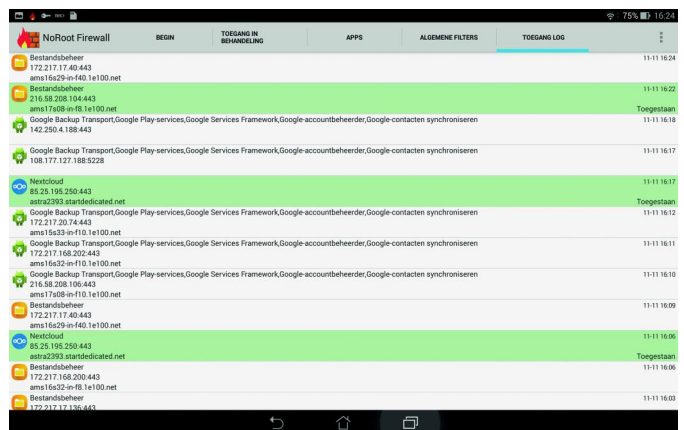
75% 16:24

NoRoot Firewall | BEGIN | TOEGANG IN BEHANDELING | APPS | ALGEMENE FILTERS | TOEGANG LOG

Bestandsbeheer
172.217.17.40:443
ams16s29-in-f40.1e100.net
11-11 16:24

Bestandsbeheer
216.58.208.104:443
ams17s08-in-f8.1e100.net
11-11 16:22
Toegestaan

Google Backup Transport,Google Play-services,Google Services Framework,Google-accountbeheerder,Google-contacten synchroniseren
142.250.4.188:443
11-11 16:18

Google Backup Transport,Google Play-services,Google Services Framework,Google-accountbeheerder,Google-contacten synchroniseren
108.177.127.188:5228
11-11 16:17

Nextcloud
85.25.195.250:443
astra2393.startdedicated.net
11-11 16:17
Toegestaan

Google Backup Transport,Google Play-services,Google Services Framework,Google-accountbeheerder,Google-contacten synchroniseren
172.217.20.74:443
ams15s33-in-f10.1e100.net
11-11 16:12

Google Backup Transport,Google Play-services,Google Services Framework,Google-accountbeheerder,Google-contacten synchroniseren
172.217.168.202:443
ams16s32-in-f10.1e100.net
11-11 16:11

Google Backup Transport,Google Play-services,Google Services Framework,Google-accountbeheerder,Google-contacten synchroniseren
216.58.208.106:443
ams17s08-in-f10.1e100.net
11-11 16:10

Bestandsbeheer
172.217.17.40:443
ams16s29-in-f40.1e100.net
11-11 16:09

Nextcloud
85.25.195.250:443
astra2393.startdedicated.net
11-11 16:06
Toegestaan

Bestandsbeheer
172.217.168.200:443
ams16s32-in-f8.1e100.net
11-11 16:06

Bestandsbeheer
172.217.17.136:443
11-11 16:03